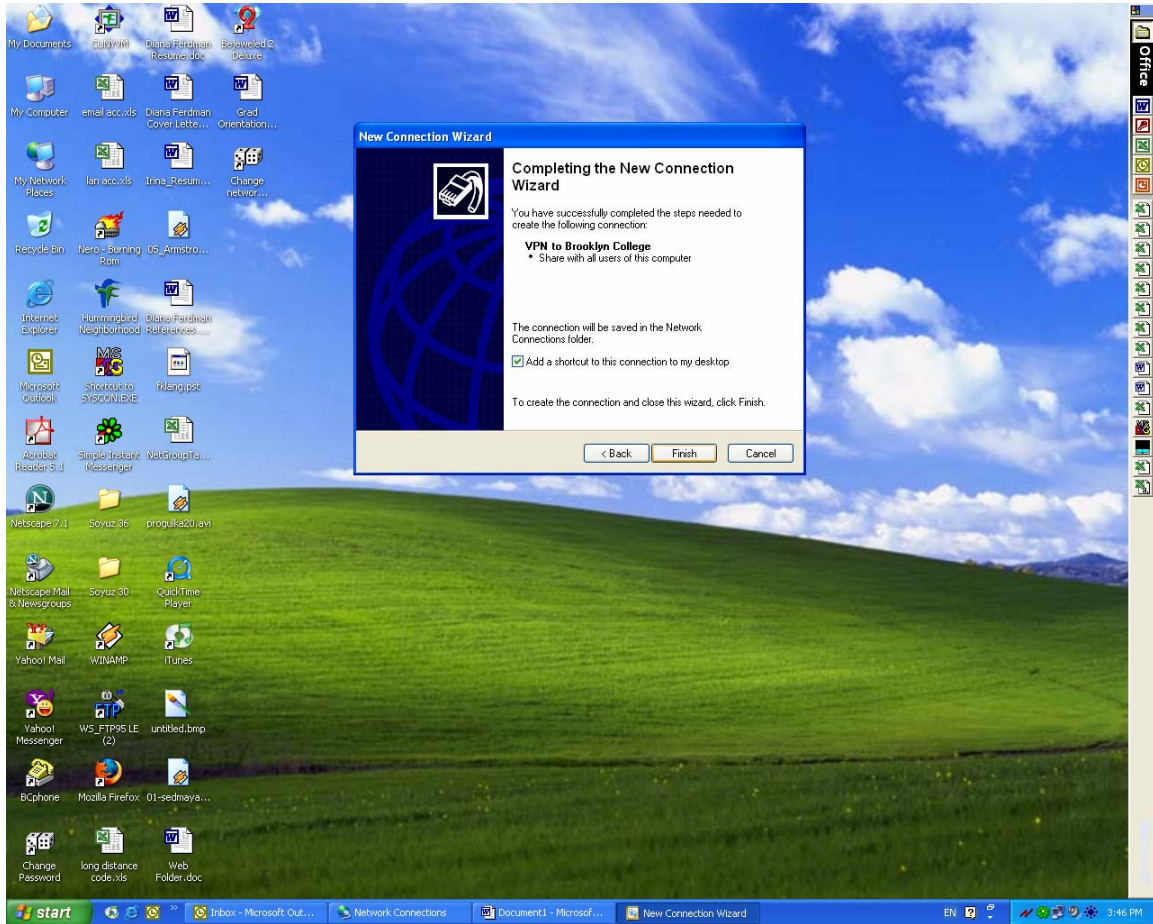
My Documents
CUNYMM
Diana Ferdman Resume.doc
Bejeweled 2 Deluxe
My Computer
email acc.xls
Diana Ferdman Cover Lette...
Grad Orientation...
My Network Places
lan acc.xls
Irina_Resum...
Change networ...
Recycle Bin
Nero - Burning Rom
05_Armstro...
Internet Explorer
Hummingbird Neighborhood
Diana Ferdman References...
Microsoft Outlook
Shortcut to SYSCON.EXE
fklang.pst
Acrobat Reader 5.1
Simple Instant Messenger
NetGroupTe...
Netscape 7.1
Soyuz 36
progulka20.avi
Netscape Mail & Newsgroups
Soyuz 30
QuickTime Player
Yahoo! Mail
WINAMP
iTunes
Yahoo! Messenger
WS_FTP95 LE (2)
untitled.bmp
BCphone
Mozilla Firefox
01-sedmaya...
Change Password
long distance code.xls
Web Folder.doc

New Connection Wizard

Completing the New Connection Wizard

You have successfully completed the steps needed to create the following connection:

VPN to Brooklyn College
• Share with all users of this computer

The connection will be saved in the Network Connections folder.

Add a shortcut to this connection to my desktop

To create the connection and close this wizard, click Finish.

< Back
Finish
Cancel

Office

start
Inbox - Microsoft Out...
Network Connections
Document1 - Microsof...
New Connection Wizard
EN
3:46 PM